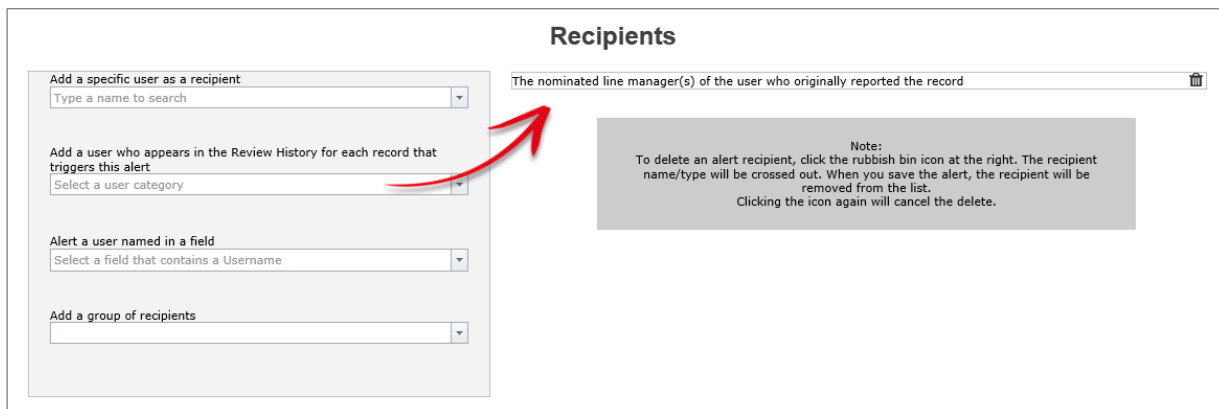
Recipients

Add a specific user as a recipient
Type a name to search

Add a user who appears in the Review History for each record that triggers this alert
Select a user category

Alert a user named in a field
Select a field that contains a Username

Add a group of recipients

The nominated line manager(s) of the user who originally reported the record

Note:
To delete an alert recipient, click the rubbish bin icon at the right. The recipient name/type will be crossed out. When you save the alert, the recipient will be removed from the list.
Clicking the icon again will cancel the delete.